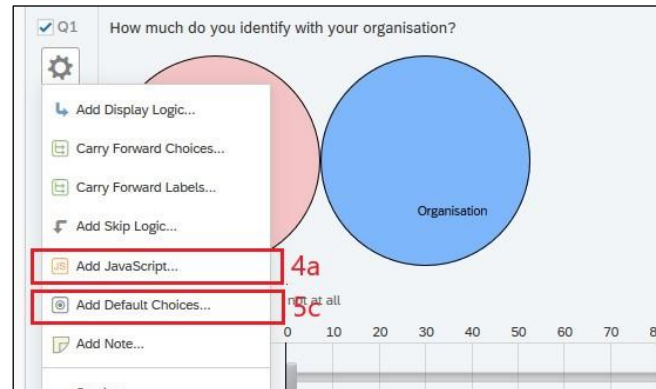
Q1

How much do you identify with your organisation?

Add Display Logic...

Carry Forward Choices...

Carry Forward Labels...

Add Skip Logic...

Organisation

JS Add JavaScript...

4a

Add Default Choices...

5c

not at all

Add Note...

0 10 20 30 40 50 60 70 8